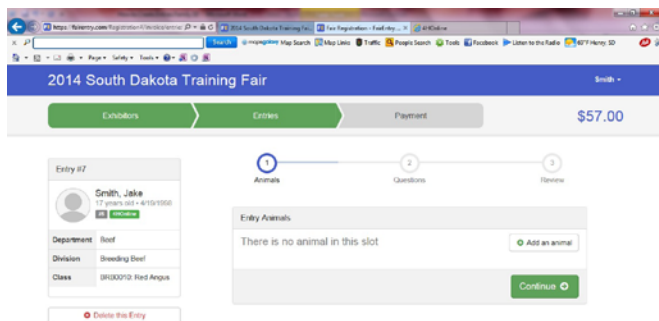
https://fairentry.com/Registration/4/Vendor/entries/ 2014 South Dakota Training Fai... Fair Registration - FairEntry... 4HOnline

Search Map Search Map Links Traffic People Search Tools Facebook Listen to the Radio 40°F Henry SD

Page Safety Tools

2014 South Dakota Training Fair

Smith

Exhibitors

Entries

Payment

$57.00

Entry #7

Smith, Jake

17 years old • 4/10/1996

4HOnline

| Department | Beef |
|---|---|
| Division | Breeding Beef |
| Class | BR00010: Red Angus |

Delete this Entry

1
Animals

2
Questions

3
Review

Entry Animals

There is no animal in this slot

Add an animal

Continue